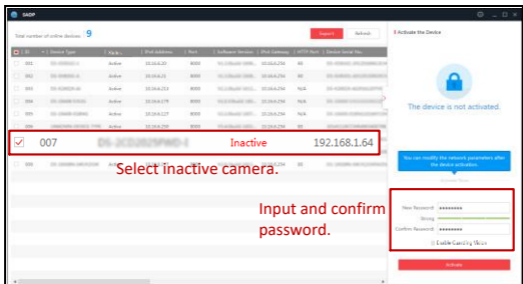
SADP

Total number of online devices: 9

Export Refresh

| ID | Device Type | Status | IPv4 Address | Port | Software Version | IPv4 Gateway | HTTP Port | Device Serial No. |
|---|---|---|---|---|---|---|---|---|
| 001 | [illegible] | Active | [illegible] | 8000 | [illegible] | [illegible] | 80 | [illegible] |
| 002 | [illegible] | Active | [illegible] | 8000 | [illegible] | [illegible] | 80 | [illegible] |
| 003 | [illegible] | Active | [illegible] | 8000 | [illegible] | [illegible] | N/A | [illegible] |
| 004 | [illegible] | Active | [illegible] | 8000 | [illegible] | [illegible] | N/A | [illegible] |
| 005 | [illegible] | Active | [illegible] | 8000 | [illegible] | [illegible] | 80 | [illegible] |
| 006 | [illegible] | Active | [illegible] | 8000 | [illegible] | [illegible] | N/A | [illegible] |
| 007 | DS-2CD2025FWD-I | Inactive | 192.168.1.64 | | | | | |
| 009 | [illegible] | Active | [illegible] | 8000 | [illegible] | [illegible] | 80 | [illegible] |

Select inactive camera.

Activate the Device

The device is not activated.

You can modify the network parameters after the device activation.

Input and confirm password.

New Password: ●●●●●●●●●

Strong

Confirm Password: ●●●●●●●●●

Enable Guarding Skin

Activate